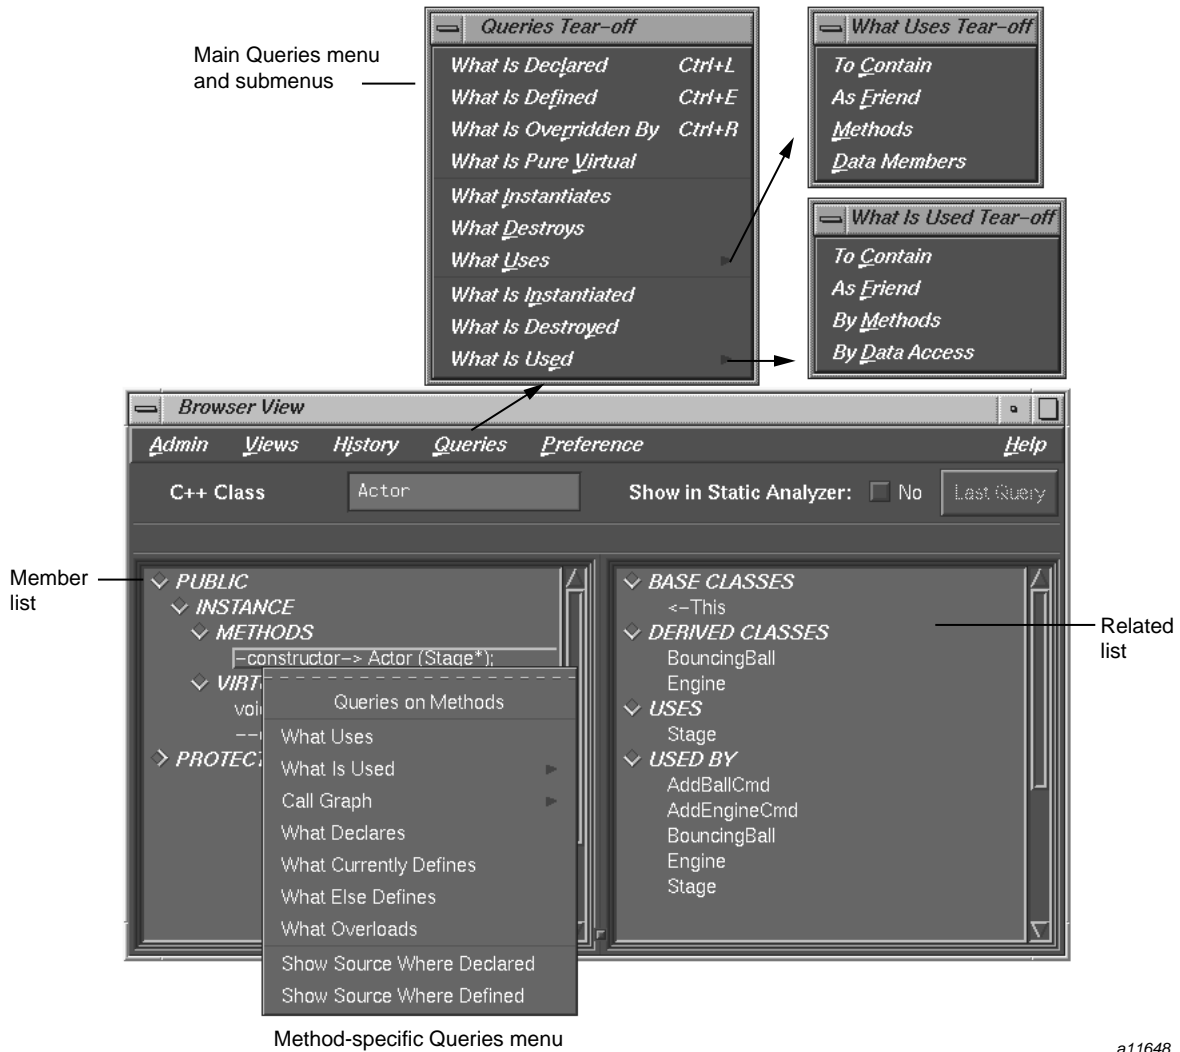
Main Queries menu and submenus

Queries Tear-off
What Is Declared Ctrl+L
What Is Defined Ctrl+E
What Is Overridden By Ctrl+R
What Is Pure Virtual
What Instantiates
What Destroys
What Uses
What Is Instantiated
What Is Destroyed
What Is Used

What Uses Tear-off
To Contain
As Friend
Methods
Data Members

What Is Used Tear-off
To Contain
As Friend
By Methods
By Data Access

Browser View
Admin Views History Queries Preference Help
C++ Class Actor Show in Static Analyzer: No Last Query

Member list
PUBLIC
INSTANCE
METHODS
-constructor-> Actor (Stage*);
VIRT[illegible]
voi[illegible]
--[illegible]
PROTECT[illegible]

Queries on Methods
What Uses
What Is Used
Call Graph
What Declares
What Currently Defines
What Else Defines
What Overloads
Show Source Where Declared
Show Source Where Defined

BASE CLASSES
<-This
DERIVED CLASSES
BouncingBall
Engine
USES
Stage
USED BY
AddBallCmd
AddEngineCmd
BouncingBall
Engine
Stage

Related list

Method-specific Queries menu

a11648